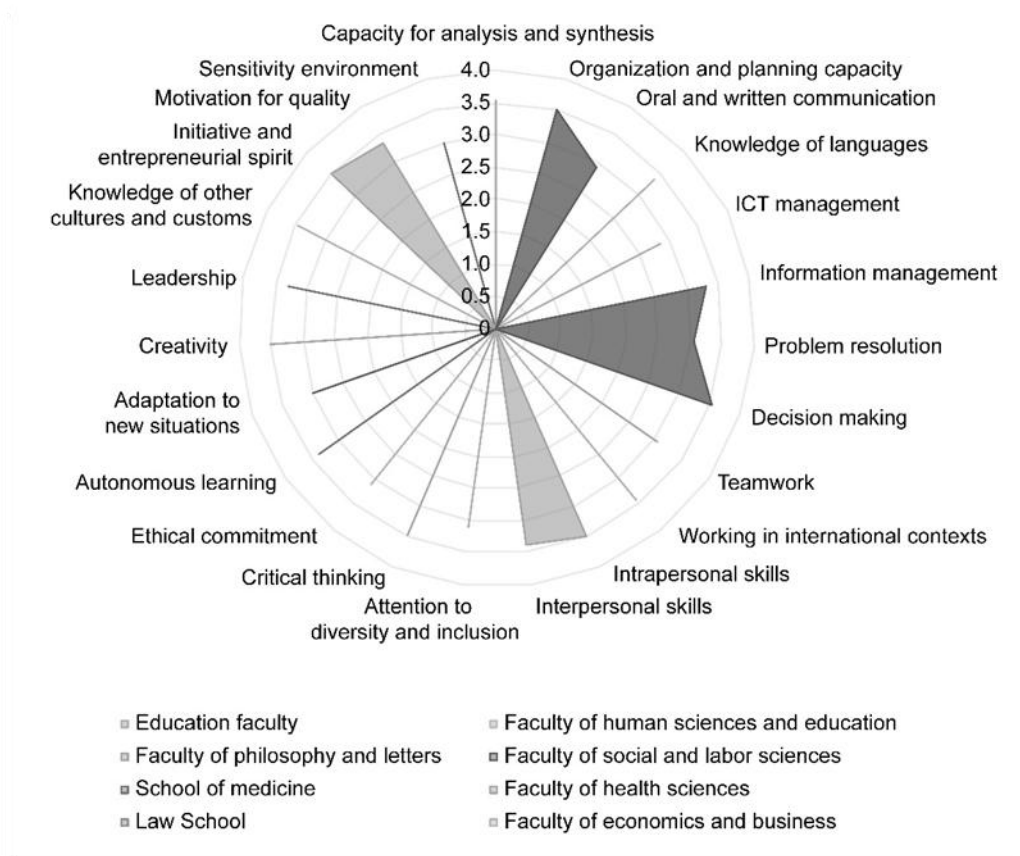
Capacity for analysis and synthesis
Organization and planning capacity
Oral and written communication
Knowledge of languages
ICT management
Information management
Problem resolution
Decision making
Teamwork
Working in international contexts
Intrapersonal skills
Interpersonal skills
Attention to diversity and inclusion
Critical thinking
Ethical commitment
Autonomous learning
Adaptation to new situations
Creativity
Leadership
Knowledge of other cultures and customs
Initiative and entrepreneurial spirit
Motivation for quality
Sensitivity environment

4.0
3.5
3.0
2.5
2.0
1.5
1.0
0.5
0

Education faculty
Faculty of human sciences and education
Faculty of philosophy and letters
Faculty of social and labor sciences
School of medicine
Faculty of health sciences
Law School
Faculty of economics and business